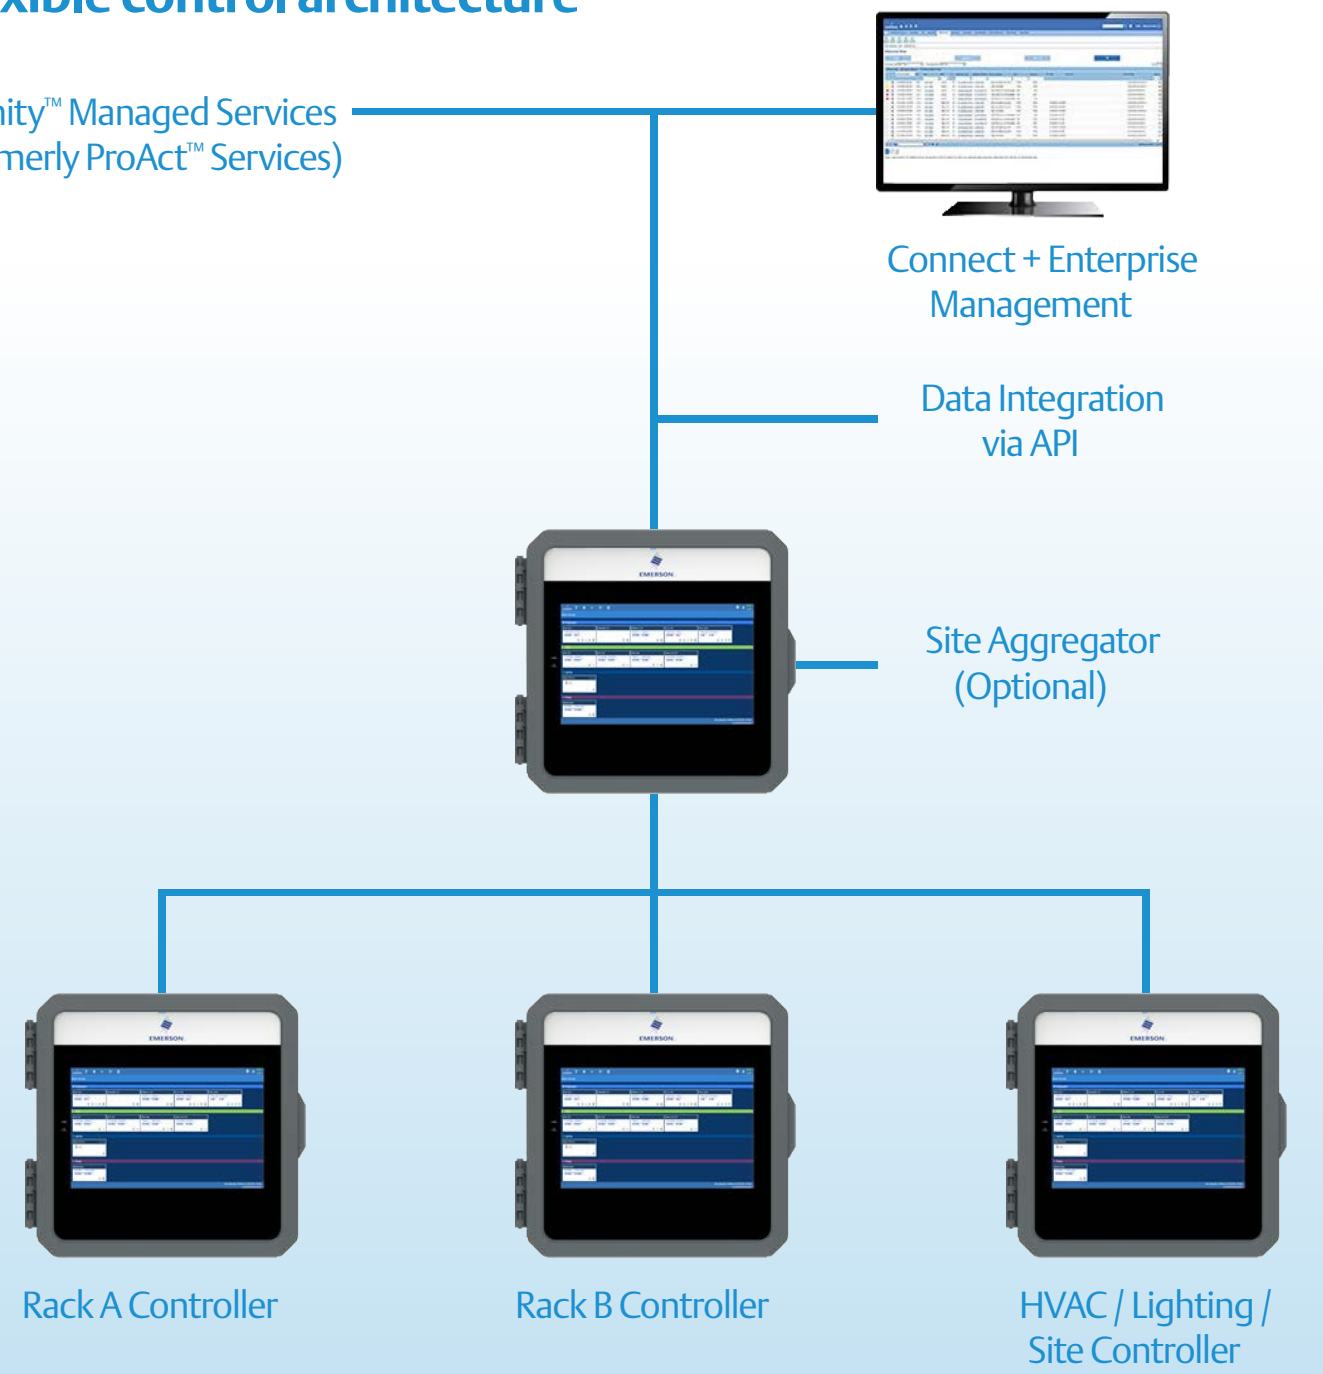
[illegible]xible control architecture

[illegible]ity™ Managed Services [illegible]merly ProAct™ Services)

Connect + Enterprise Management

Data Integration via API

EMERSON

Site Aggregator (Optional)

EMERSON

EMERSON

EMERSON

Rack A Controller

Rack B Controller

HVAC / Lighting / Site Controller